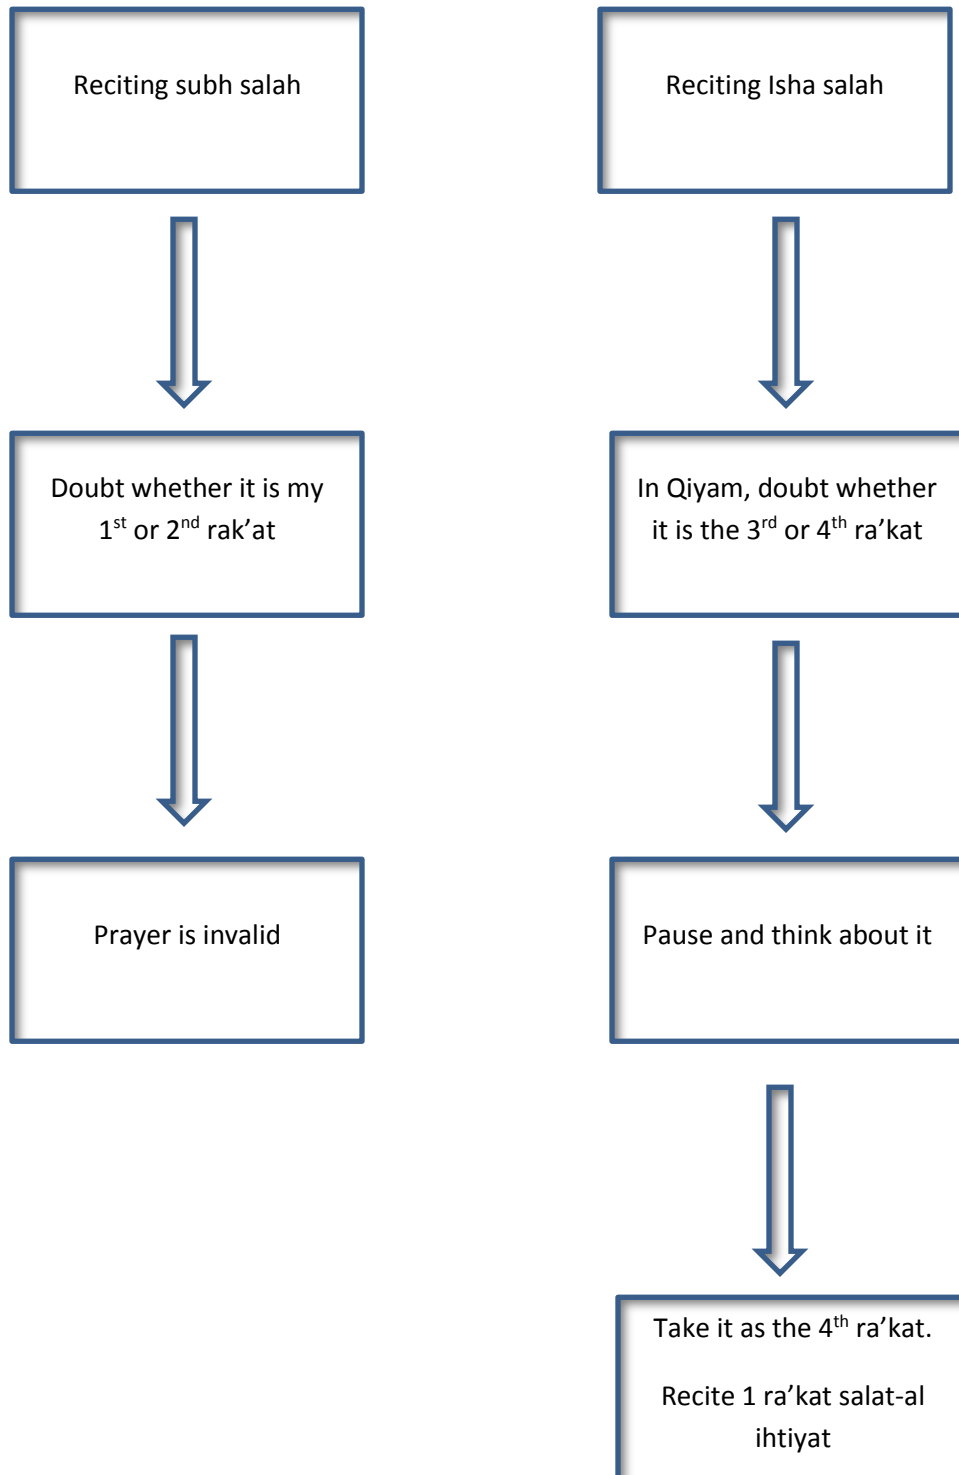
Reciting subh salah

Doubt whether it is my $1^{st}$ or $2^{nd}$ rak’at

Prayer is invalid

Reciting Isha salah

In Qiyam, doubt whether it is the $3^{rd}$ or $4^{th}$ ra’kat

Pause and think about it

Take it as the $4^{th}$ ra’kat.

Recite 1 ra’kat salat-al ihtiyat